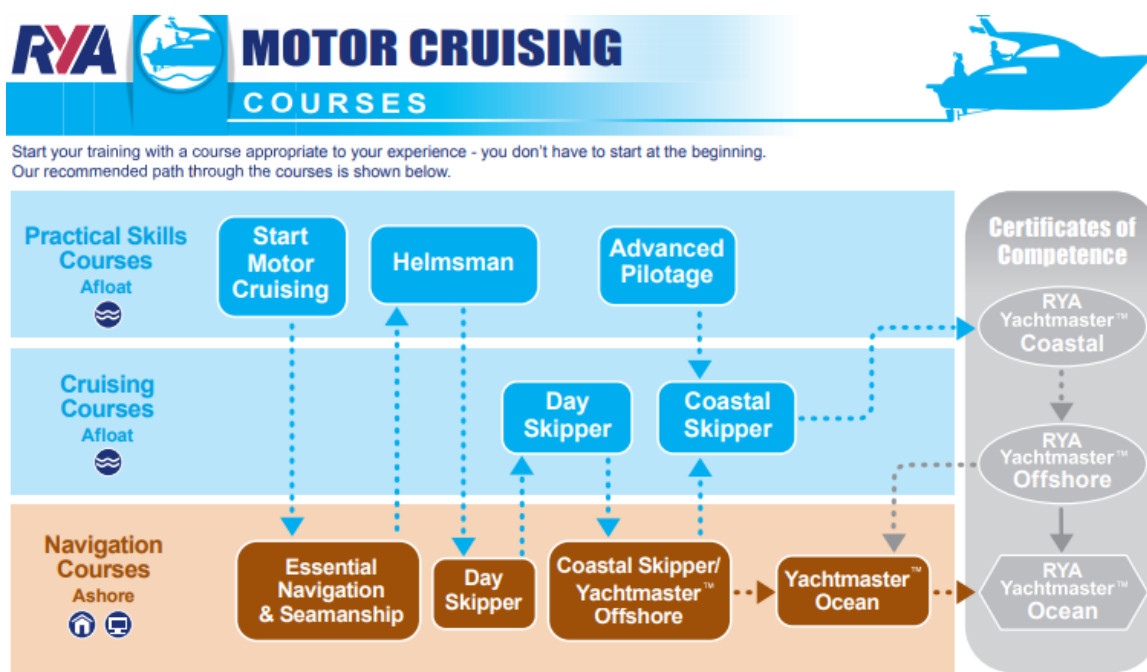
RYA MOTOR CRUISING
COURSES

Start your training with a course appropriate to your experience - you don't have to start at the beginning. Our recommended path through the courses is shown below.

Practical Skills Courses
Afloat

Start Motor Cruising

Helmsman

Advanced Pilotage

Certificates of Competence

RYA Yachtmaster™ Coastal

Cruising Courses
Afloat

Day Skipper

Coastal Skipper

RYA Yachtmaster™ Offshore

Navigation Courses
Ashore

Essential Navigation & Seamanship

Day Skipper

Coastal Skipper/ Yachtmaster™ Offshore

Yachtmaster™ Ocean

RYA Yachtmaster™ Ocean